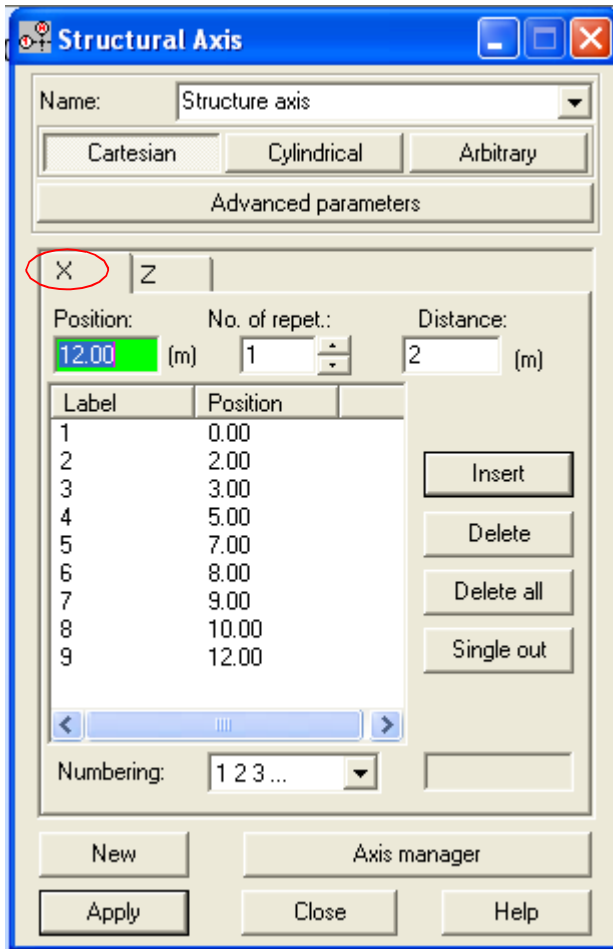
Structural Axis

Name: Structure axis

Cartesian
Cylindrical
Arbitrary

Advanced parameters

X
Z

Position: 12.00 (m)
No. of repet.: 1
Distance: 2 (m)

| Label | Position |
|---|---|
| 1 | 0.00 |
| 2 | 2.00 |
| 3 | 3.00 |
| 4 | 5.00 |
| 5 | 7.00 |
| 6 | 8.00 |
| 7 | 9.00 |
| 8 | 10.00 |
| 9 | 12.00 |

Insert
Delete
Delete all
Single out

Numbering: 1 2 3 ...

New
Axis manager
Apply
Close
Help